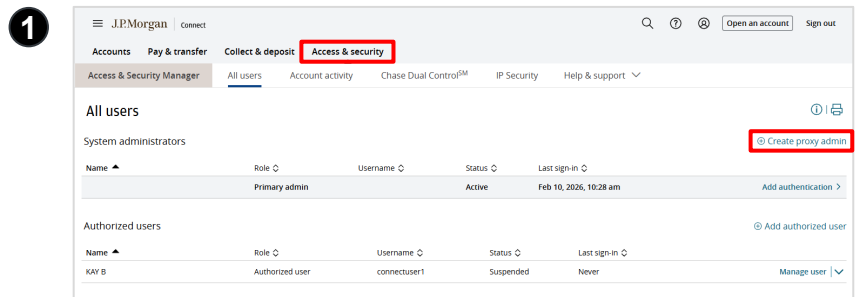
1

J.P.Morgan | Connect

Open an account Sign out

Accounts Pay & transfer Collect & deposit Access & security

Access & Security Manager All users Account activity Chase Dual Control$^{SM}$ IP Security Help & support

All users

System administrators

Create proxy admin

| Name | Role | Username | Status | Last sign-in | |
|---|---|---|---|---|---|
| | Primary admin | | Active | Feb 10, 2026, 10:28 am | Add authentication |

Authorized users

Add authorized user

| Name | Role | Username | Status | Last sign-in | |
|---|---|---|---|---|---|
| KAY B | Authorized user | connectuser1 | Suspended | Never | Manage user |